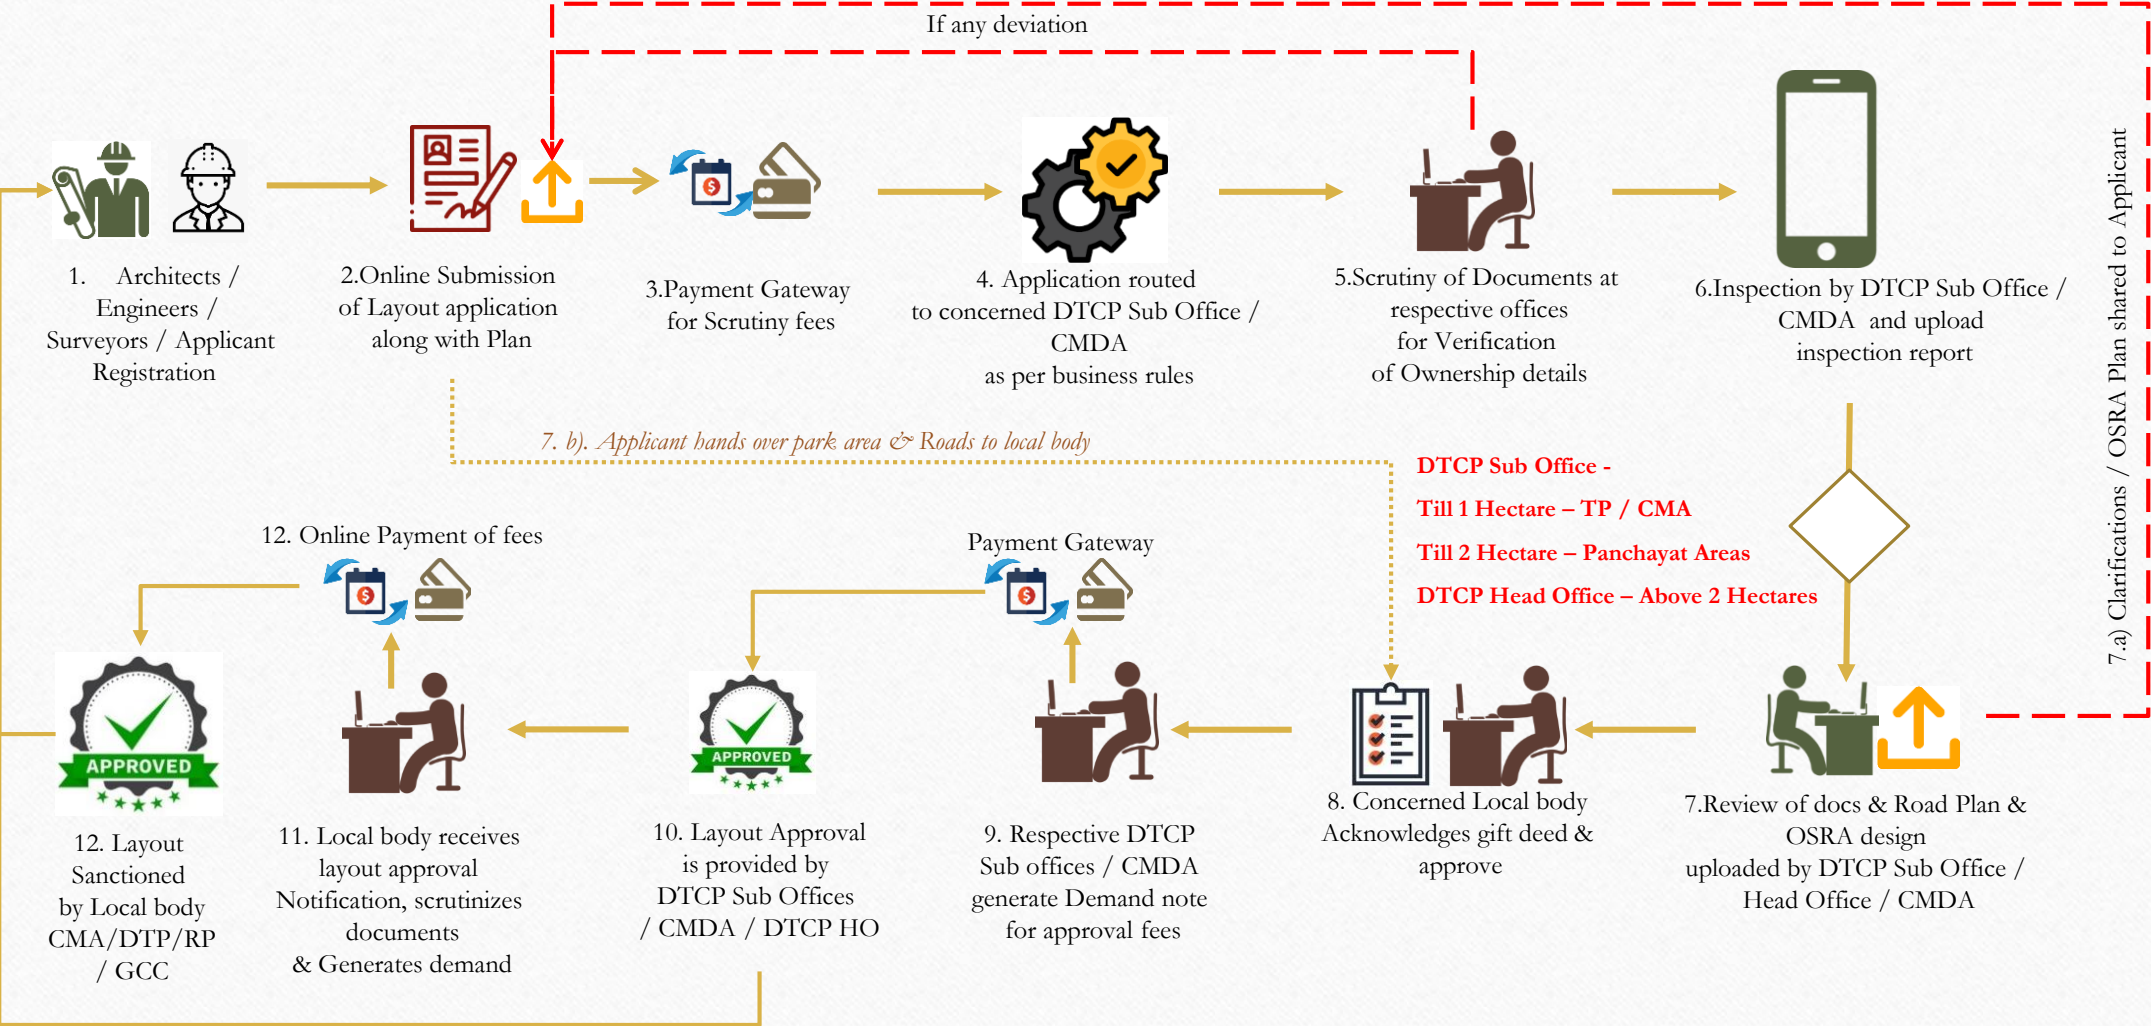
If any deviation

1. Architects / Engineers / Surveyors / Applicant Registration

2.Online Submission of Layout application along with Plan

3.Payment Gateway for Scrutiny fees

4. Application routed to concerned DTCP Sub Office / CMDA as per business rules

5.Scrutiny of Documents at respective offices for Verification of Ownership details

6.Inspection by DTCP Sub Office / CMDA and upload inspection report

7.a) Clarifications / OSRA Plan shared to Applicant

7. b). Applicant hands over park area & Roads to local body

DTCP Sub Office -
Till 1 Hectare – TP / CMA
Till 2 Hectare – Panchayat Areas
DTCP Head Office – Above 2 Hectares

12. Online Payment of fees

Payment Gateway

APPROVED

APPROVED

12. Layout Sanctioned by Local body CMA/DTP/RP / GCC

11. Local body receives layout approval Notification, scrutinizes documents & Generates demand

10. Layout Approval is provided by DTCP Sub Offices / CMDA / DTCP HO

9. Respective DTCP Sub offices / CMDA generate Demand note for approval fees

8. Concerned Local body Acknowledges gift deed & approve

7.Review of docs & Road Plan & OSRA design uploaded by DTCP Sub Office / Head Office / CMDA